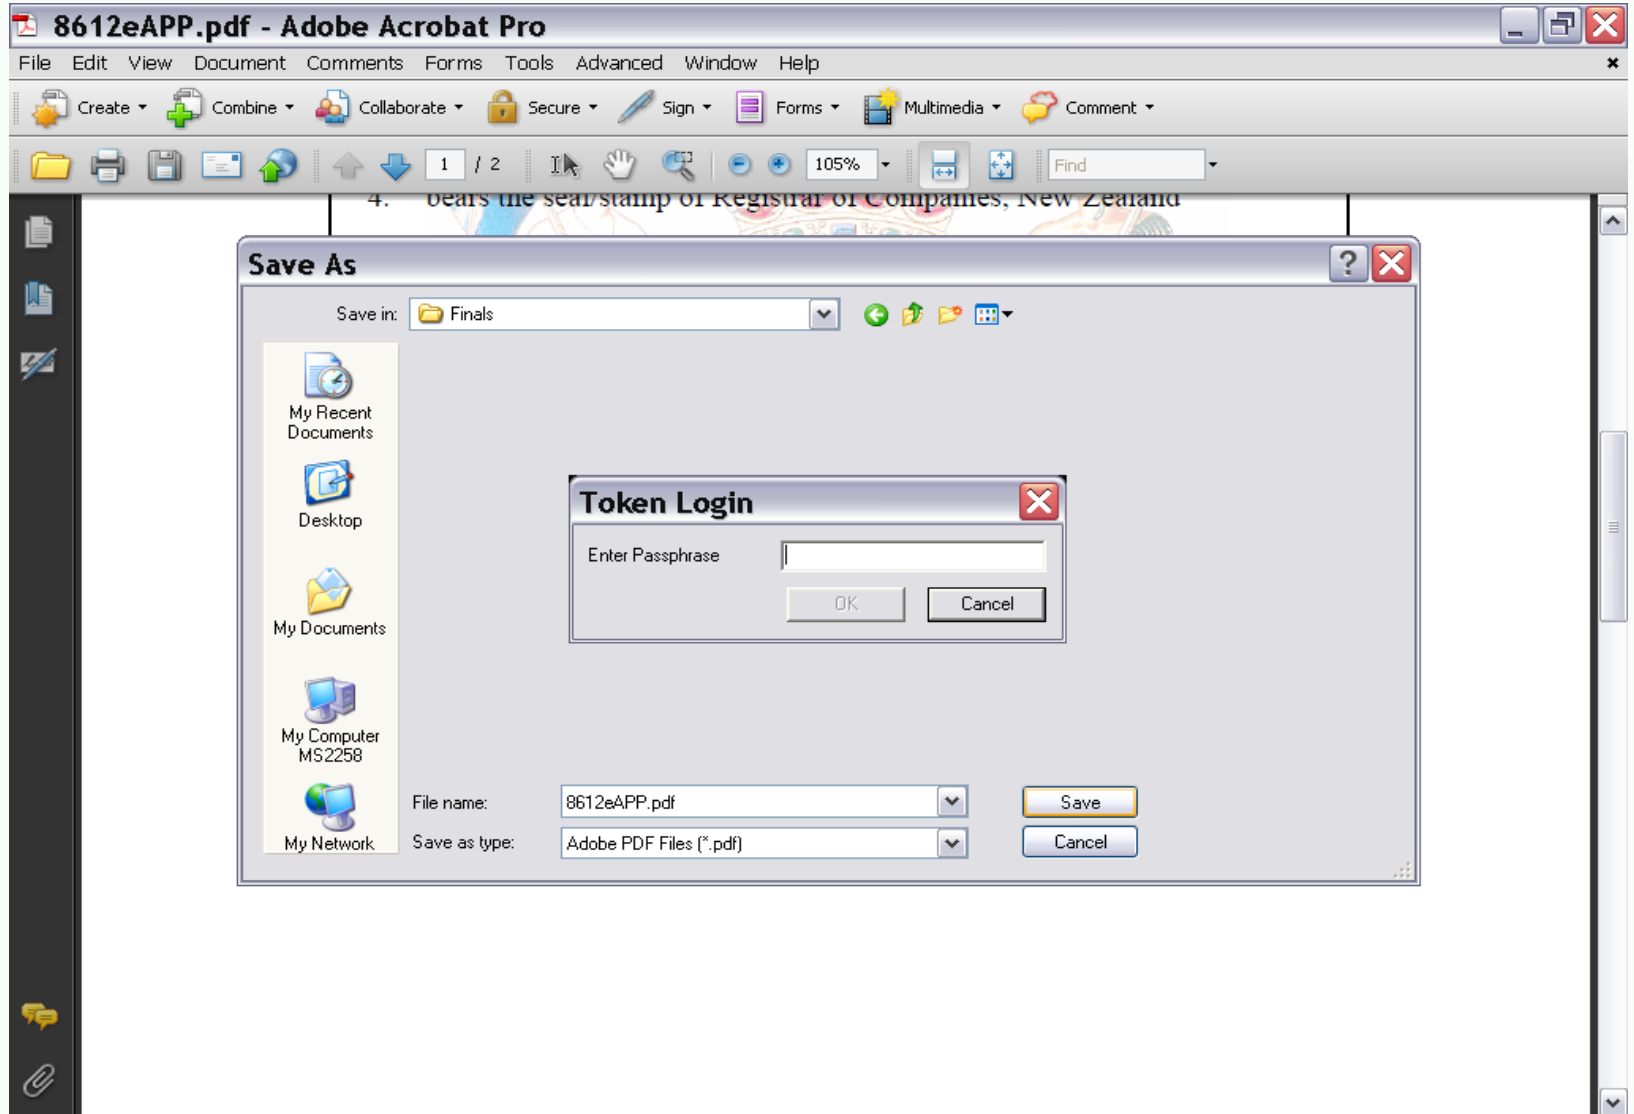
8612eAPP.pdf - Adobe Acrobat Pro

File Edit View Document Comments Forms Tools Advanced Window Help

Create Combine Collaborate Secure Sign Forms Multimedia Comment

1 / 2 105% Find

4. bears the seal/stamp of Registrar of Companies, New Zealand

Save As

Save in: Finals

My Recent Documents

Desktop

My Documents

My Computer MS2258

My Network

Token Login

Enter Passphrase

OK Cancel

File name: 8612eAPP.pdf

Save as type: Adobe PDF Files (*.pdf)

Save

Cancel